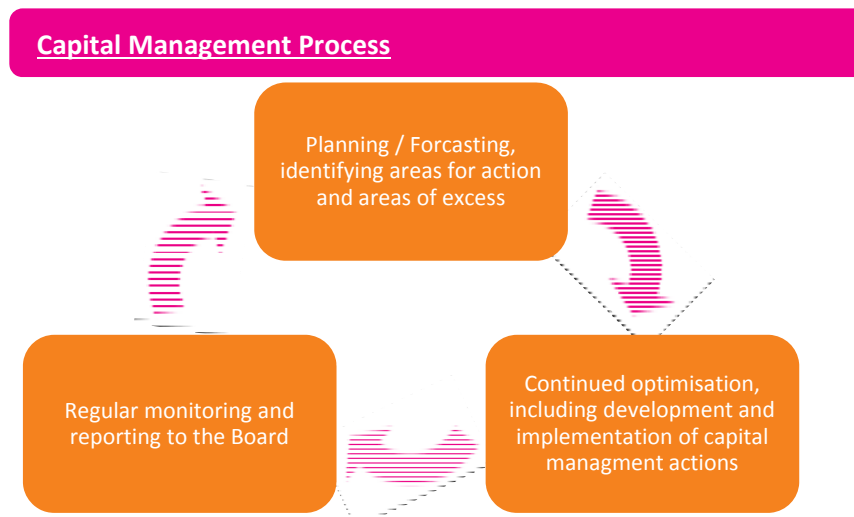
Capital Management Process

Planning / Forcasting, identifying areas for action and areas of excess

Continued optimisation, including development and implementation of capital managment actions

Regular monitoring and reporting to the Board